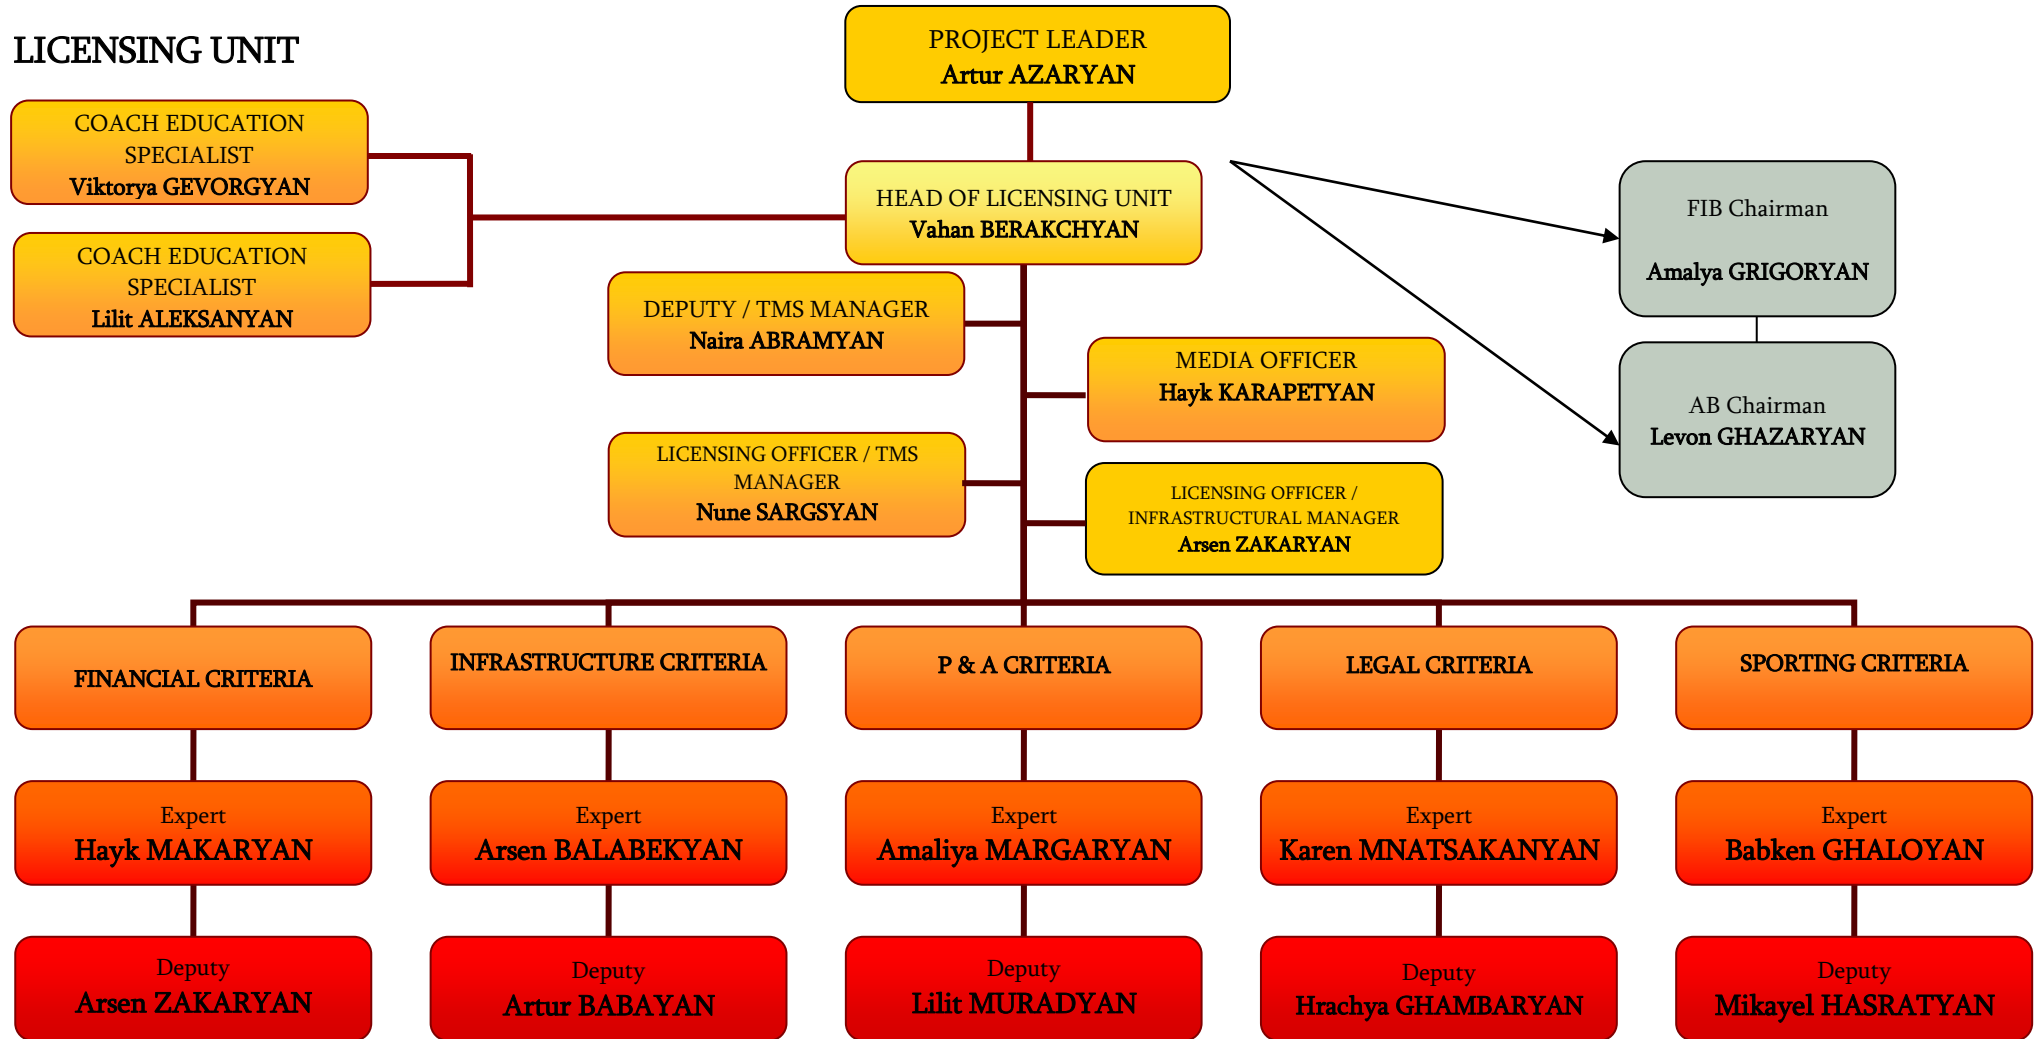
LICENSING UNIT

PROJECT LEADER
Artur AZARYAN

COACH EDUCATION SPECIALIST
Viktorya GEVORGYAN

COACH EDUCATION SPECIALIST
Lilit ALEKSANYAN

HEAD OF LICENSING UNIT
Vahan BERAKCHYAN

FIB Chairman
Amalya GRIGORYAN

AB Chairman
Levon GHAZARYAN

DEPUTY / TMS MANAGER
Naira ABRAMYAN

MEDIA OFFICER
Hayk KARAPETYAN

LICENSING OFFICER / TMS MANAGER
Nune SARGSYAN

LICENSING OFFICER / INFRASTRUCTURAL MANAGER
Arsen ZAKARYAN

FINANCIAL CRITERIA

INFRASTRUCTURE CRITERIA

P & A CRITERIA

LEGAL CRITERIA

SPORTING CRITERIA

Expert
Hayk MAKARYAN

Expert
Arsen BALABEKYAN

Expert
Amaliya MARGARYAN

Expert
Karen MNATSAKANYAN

Expert
Babken GHALOYAN

Deputy
Arsen ZAKARYAN

Deputy
Artur BABAYAN

Deputy
Lilit MURADYAN

Deputy
Hrachya GHAMBARYAN

Deputy
Mikayel HASRATYAN